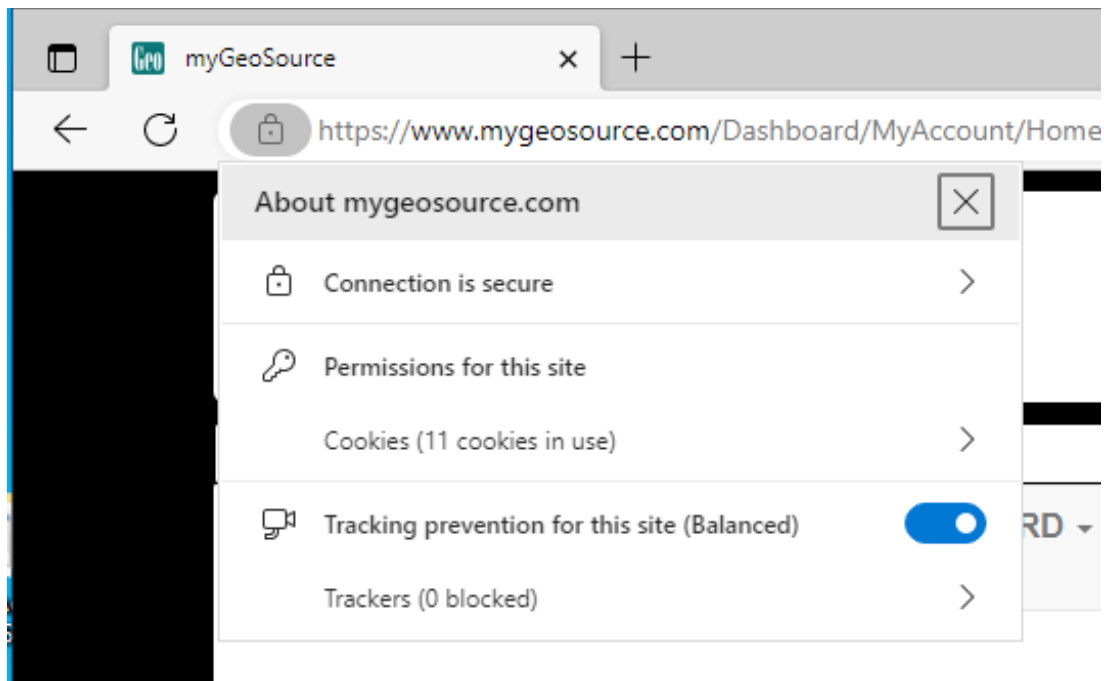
Geo myGeoSource

https://www.mygeosource.com/Dashboard/MyAccount/Home

About mygeosource.com

Connection is secure

Permissions for this site

Cookies (11 cookies in use)

Tracking prevention for this site (Balanced)

Trackers (0 blocked)

RD